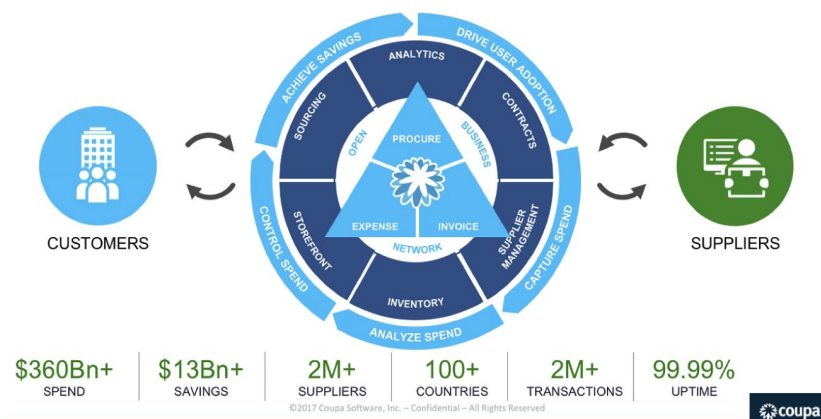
ACHIEVE SAVINGS
DRIVE USER ADOPTION
ANALYTICS
SOURCING
CONTRACTS
OPEN
PROCURE
BUSINESS
EXPENSE
INVOICE
NETWORK
STOREFRONT
SUPPLIER MANAGEMENT
INVENTORY
CONTROL SPEND
CAPTURE SPEND
ANALYZE SPEND

CUSTOMERS

SUPPLIERS

$360Bn+
SPEND

$13Bn+
SAVINGS

2M+
SUPPLIERS

100+
COUNTRIES

2M+
TRANSACTIONS

99.99%
UPTIME

©2017 Coupa Software, Inc. – Confidential – All Rights Reserved

coupa